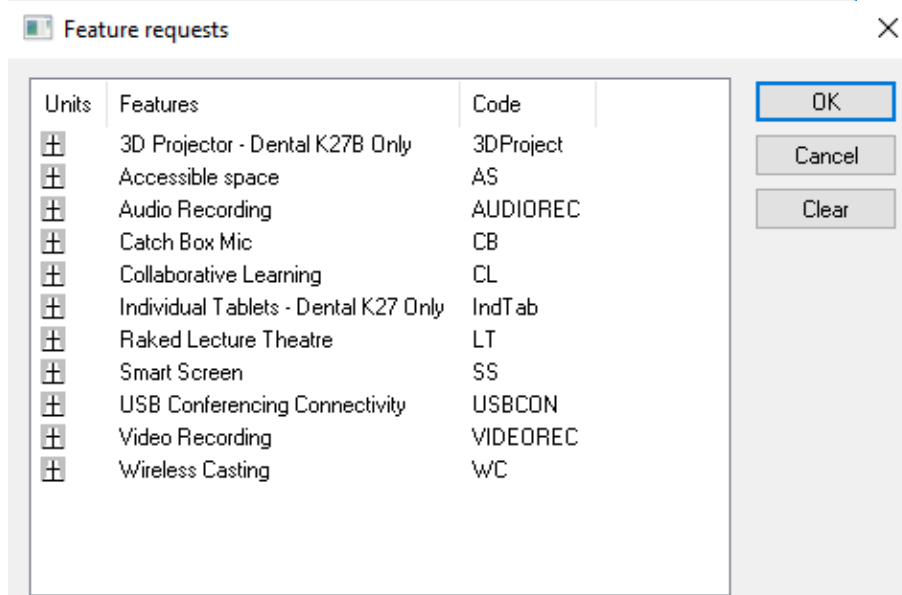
Feature requests

| Units | Features | Code |
|---|---|---|
| ⊞ | 3D Projector - Dental K27B Only | 3DProject |
| ⊞ | Accessible space | AS |
| ⊞ | Audio Recording | AUDIOREC |
| ⊞ | Catch Box Mic | CB |
| ⊞ | Collaborative Learning | CL |
| ⊞ | Individual Tablets - Dental K27 Only | IndTab |
| ⊞ | Raked Lecture Theatre | LT |
| ⊞ | Smart Screen | SS |
| ⊞ | USB Conferencing Connectivity | USBCON |
| ⊞ | Video Recording | VIDEOREC |
| ⊞ | Wireless Casting | WC |

OK
Cancel
Clear